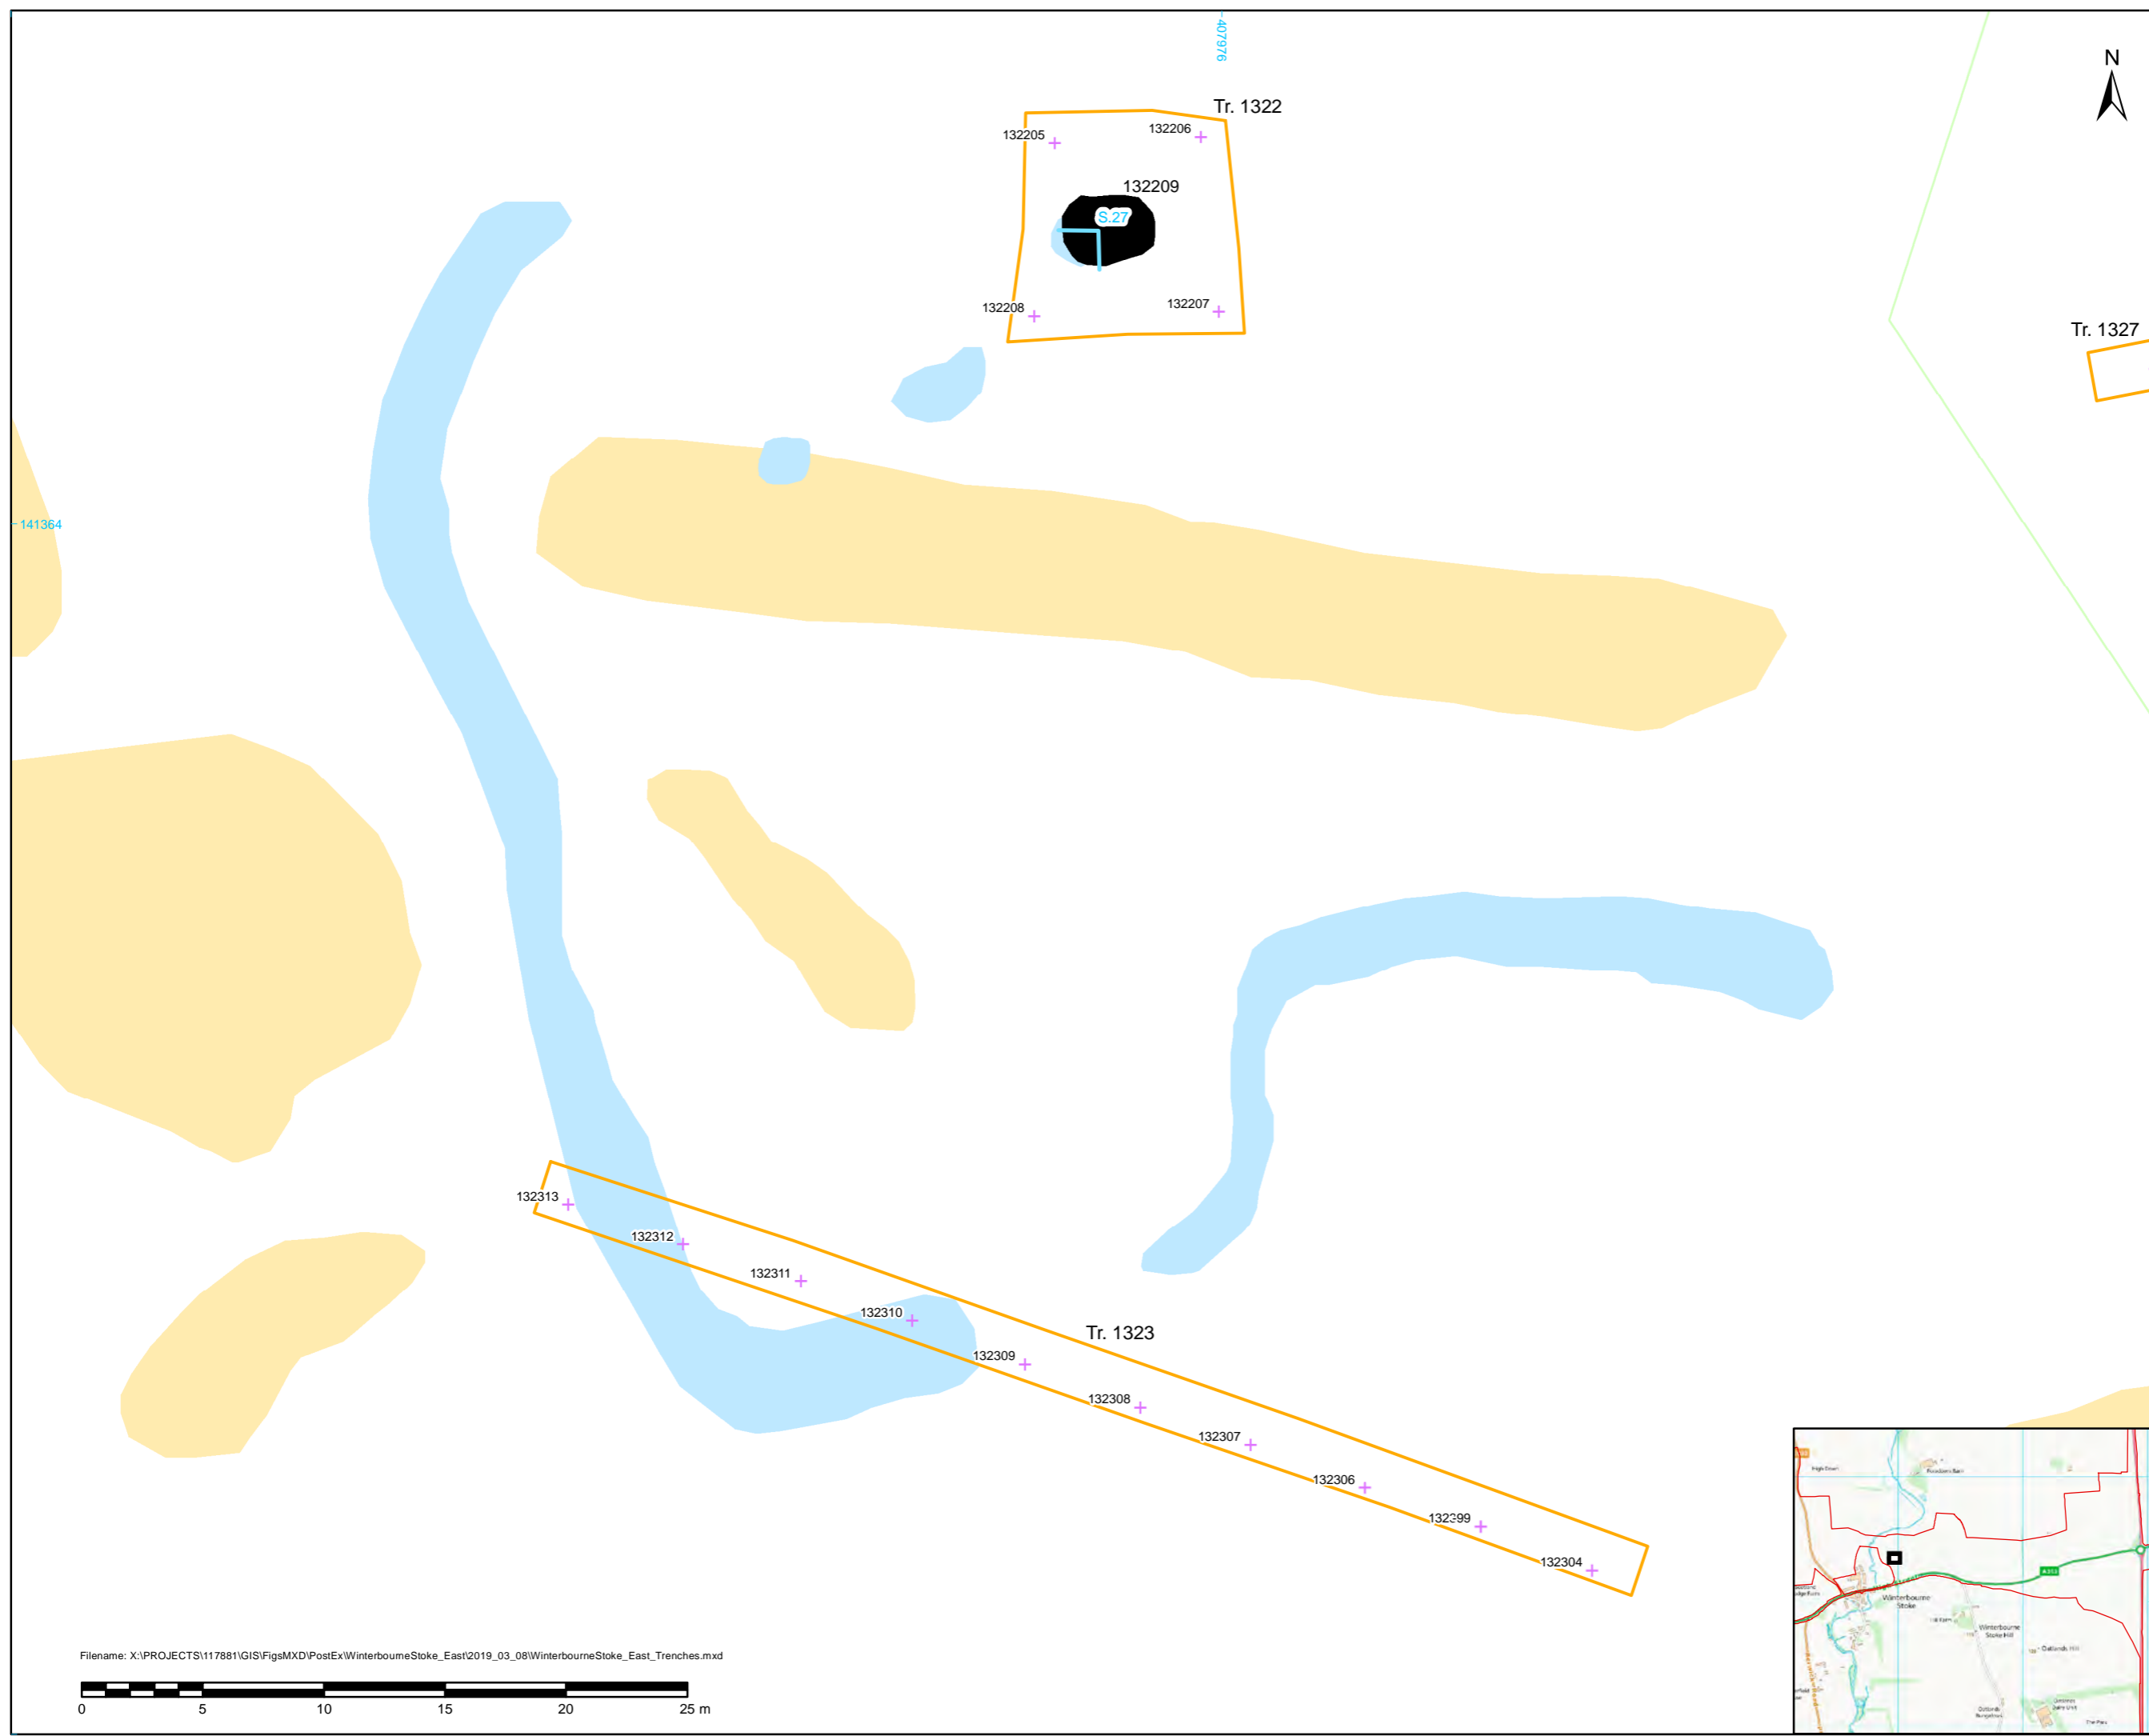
407976

N

Tr. 1322

132205

132206

132209

S.27

132208

132207

Tr. 1327

141364

132313

132312

132311

132310

Tr. 1323

132309

132308

132307

132306

132399

132304

Filename: X:\PROJECTS\117881\GIS\FigsMXD\PostEx\WinterbourneStoke_East\2019_03_08\WinterbourneStoke_East_Trenches.mxd

0 5 10 15 20 25 m

Winterbourne Stoke

Winterbourne Stoke Hill

Oatlands Hill

A303